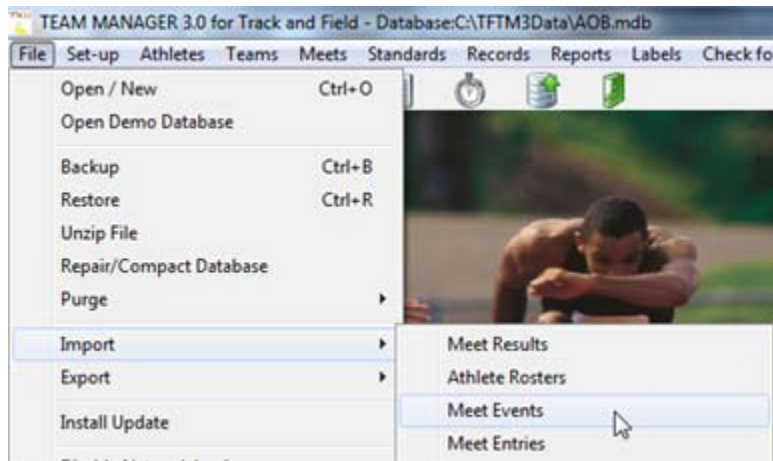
TEAM MANAGER 3.0 for Track and Field - Database:C:\TFTM3Data\AOB.mdb

File Set-up Athletes Teams Meets Standards Records Reports Labels Check fo

Open / New Ctrl+O
Open Demo Database
Backup Ctrl+B
Restore Ctrl+R
Unzip File
Repair/Compact Database
Purge
Import
Export
Install Update

Meet Results
Athlete Rosters
Meet Events
Meet Entries